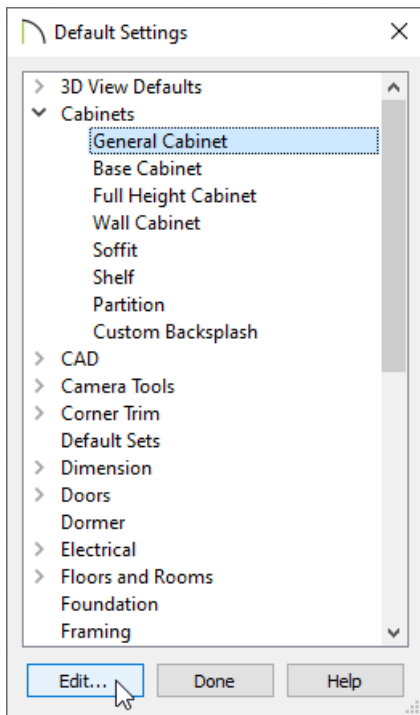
Default Settings ×

3D View Defaults
Cabinets
General Cabinet
Base Cabinet
Full Height Cabinet
Wall Cabinet
Soffit
Shelf
Partition
Custom Backsplash
CAD
Camera Tools
Corner Trim
Default Sets
Dimension
Doors
Dormer
Electrical
Floors and Rooms
Foundation
Framing

Edit... Done Help